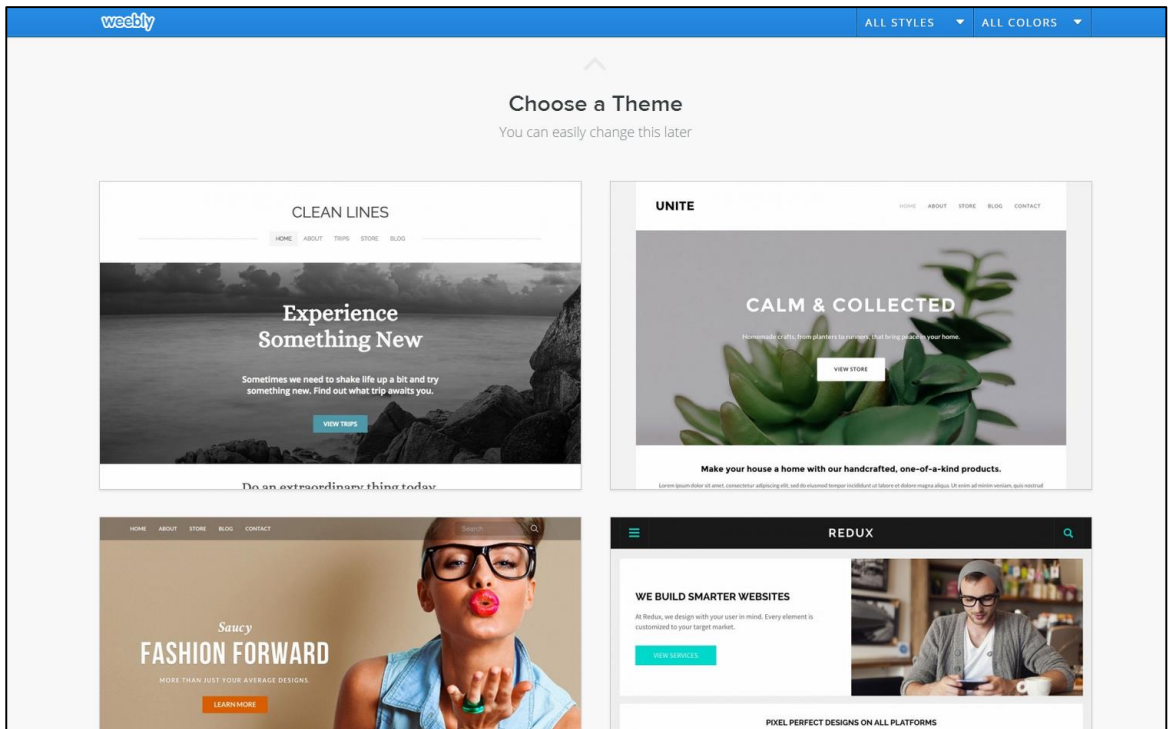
weebly

ALL STYLES ALL COLORS

Choose a Theme

You can easily change this later

CLEAN LINES

HOME ABOUT TRIPS STORE BLOG

Experience Something New

Sometimes we need to shake life up a bit and try something new. Find out what trip awaits you.

VIEW TRIPS

Do an extraordinary thing today

UNITE

HOME ABOUT STORE BLOG CONTACT

CALM & COLLECTED

Homemade crafts, from planters to runners, that bring peace in your home.

VIEW STORE

Make your house a home with our handcrafted, one-of-a-kind products.

Lorem ipsum dolor sit amet, consectetur adipiscing elit, sed do eiusmod tempor incididunt ut labore et dolore magna aliqua. Ut enim ad minim veniam, quis nostrud

HOME ABOUT STORE BLOG CONTACT

Search

Saucy

FASHION FORWARD

MORE THAN JUST YOUR AVERAGE DESIGNS.

LEARN MORE

REDUX

WE BUILD SMARTER WEBSITES

At Redux, we design with your user in mind. Every element is customized to your target market.

VIEW SERVICES

PIXEL PERFECT DESIGNS ON ALL PLATFORMS